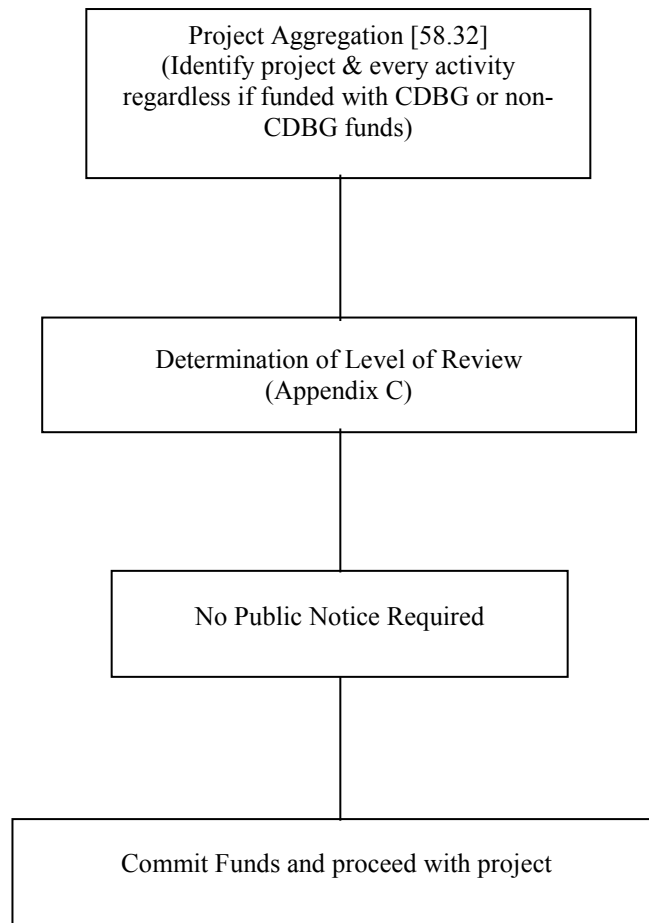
Project Aggregation [58.32]
(Identify project & every activity regardless if funded with CDBG or non-CDBG funds)

Determination of Level of Review
(Appendix C)

No Public Notice Required

Commit Funds and proceed with project